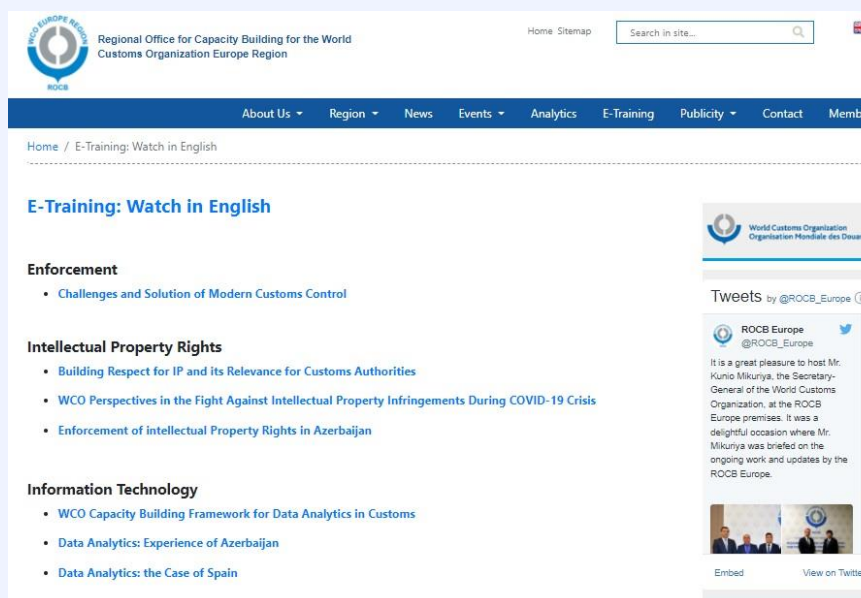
WCO EUROPE REGION
ROCB

Regional Office for Capacity Building for the World Customs Organization Europe Region

Home Sitemap

Search in site...

About Us Region News Events Analytics E-Training Publicity Contact Memb

Home / E-Training: Watch in English

E-Training: Watch in English

Enforcement

- Challenges and Solution of Modern Customs Control

Intellectual Property Rights

- Building Respect for IP and its Relevance for Customs Authorities
- WCO Perspectives in the Fight Against Intellectual Property Infringements During COVID-19 Crisis
- Enforcement of intellectual Property Rights in Azerbaijan

Information Technology

- WCO Capacity Building Framework for Data Analytics in Customs
- Data Analytics: Experience of Azerbaijan
- Data Analytics: the Case of Spain

World Customs Organization
Organisation Mondiale des Doua

Tweets by @ROCB_Europe

ROCB Europe
@ROCB_Europe

It is a great pleasure to host Mr. Kunio Mikuriya, the Secretary-General of the World Customs Organization, at the ROCB Europe premises. It was a delightful occasion where Mr. Mikuriya was briefed on the ongoing work and updates by the ROCB Europe.

Embed View on Twitte